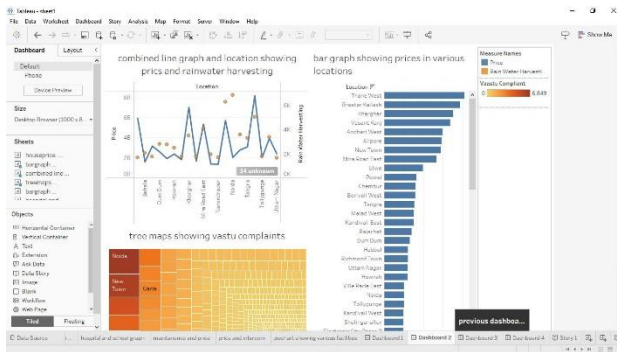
Tableau - sheet1

File Data Worksheet Dashboard Story Analysis Map Format Server Window Help

Show Me

Dashboard Layout

Default
Phone

Device Preview

Size

Desktop Browser (1000 x 8...

Sheets

housepric...
bargraph...
combined line...
treemaps
bargraph...
horizontal cont...

Objects

Horizontal Container
Vertical Container
Text
Extension
Ask Data
Data Story
Image
Blank
Workflow
Web Page

Tiled Floating

combined line graph and location showing pricss and reinwater harvesting

Location

Price

Rain Water Harvesting

60
40
20
0

6K
4K
2K
0K

34 unknown

Behala
Dum Dum
Howrah
Hooghly
Sodepur
Salt Lake
Narendrapur
Barasat
Kolkata
Tollygunge
Bally

bar graph showing prices in various locations

Location

Thane West
Greater Kailash
Gurgaon
Vasant Kunj
Andheri West
Airport
New Town
Shre Road East
Ulwe
Powai
Chembur
Borivali West
Tangra
Malad West
Kandivali East
Rajarhat
Dum Dum
Hubli
Richmond Town
Uttam Nagar
Howrah
Vile Parle East
Noida
Tollygunge
Kandivali West
Shahjahanpur

Measure Names
Price
Rain Water Harvesti...

Vaastu Complaint
0 6,849

tree maps showing vastu complaints

Noida
New Town
Camia

previous dashboa...

Data Source housepricesinindia... housing all tried graph... maintenance and price... price and reinfor... dashboard showing various facilities Dashboard 1 Dashboard 2 Dashboard 3 Dashboard 4 Story 1